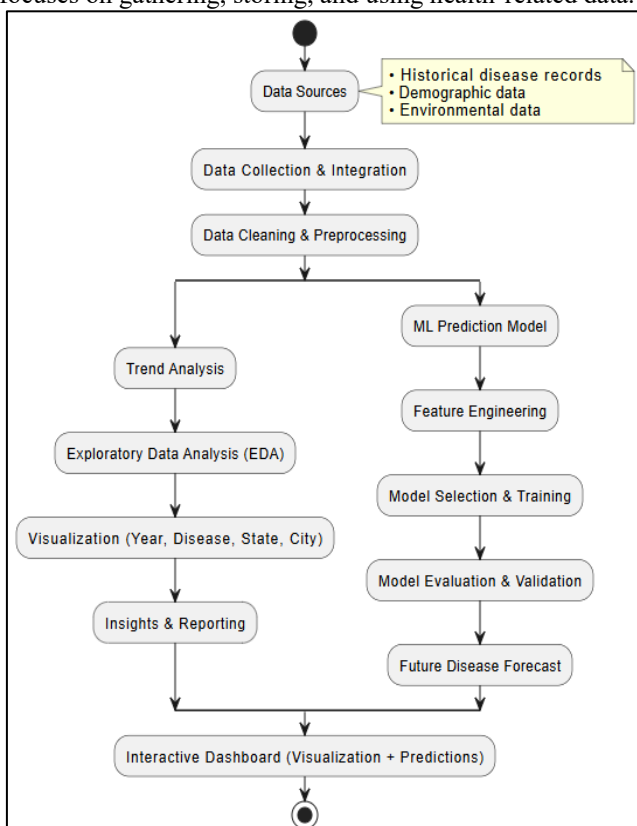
focuses on gathering, storing, and using health-related data.

Data Sources

• Historical disease records
• Demographic data
• Environmental data

Data Collection & Integration

Data Cleaning & Preprocessing

Trend Analysis

Exploratory Data Analysis (EDA)

Visualization (Year, Disease, State, City)

Insights & Reporting

ML Prediction Model

Feature Engineering

Model Selection & Training

Model Evaluation & Validation

Future Disease Forecast

Interactive Dashboard (Visualization + Predictions)